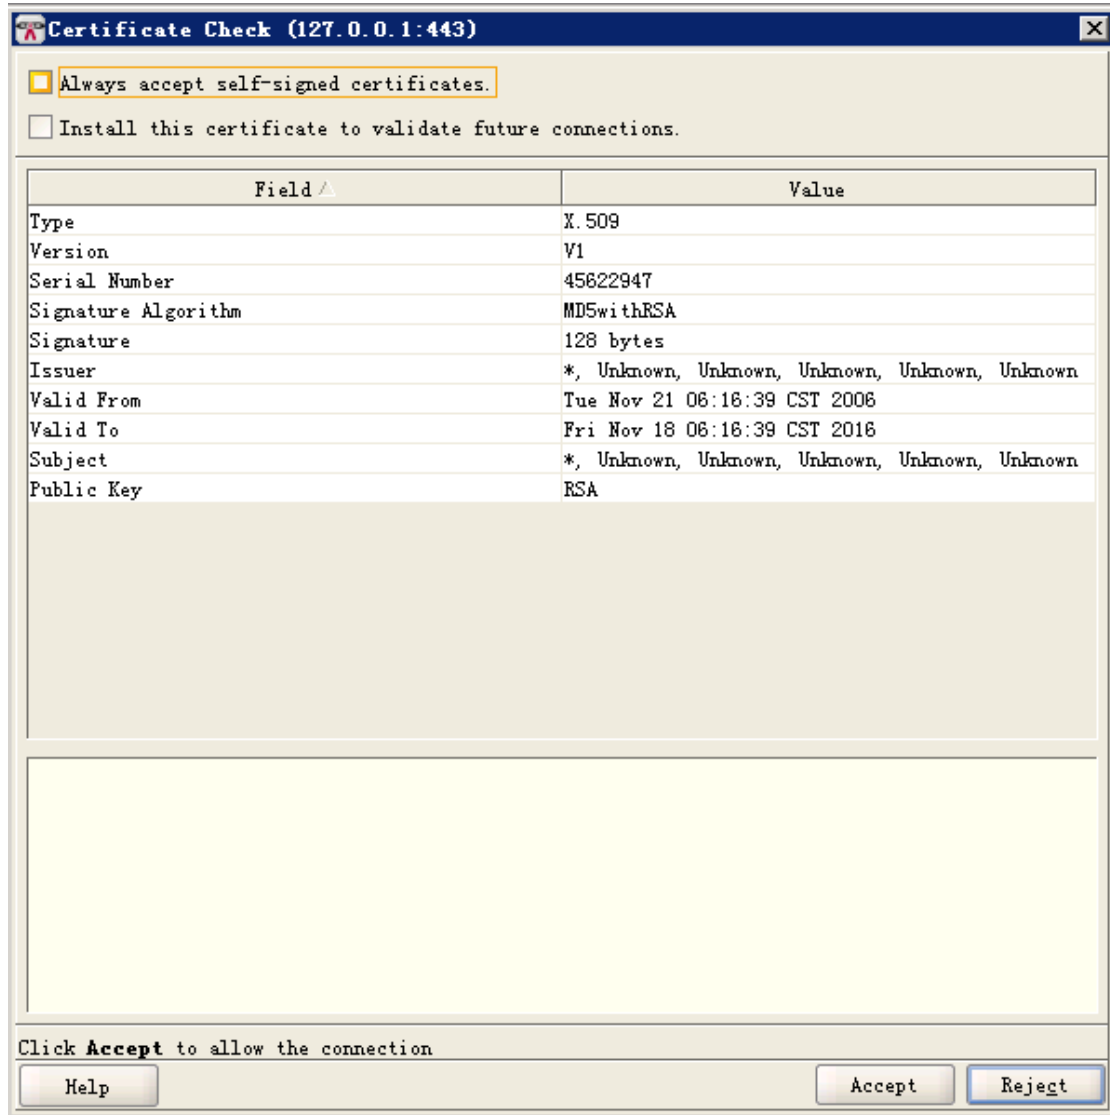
Certificate Check (127.0.0.1:443)

Always accept self-signed certificates.

Install this certificate to validate future connections.

| Field | Value |
|---|---|
| Type | X.509 |
| Version | V1 |
| Serial Number | 45622947 |
| Signature Algorithm | MD5withRSA |
| Signature | 128 bytes |
| Issuer | *, Unknown, Unknown, Unknown, Unknown, Unknown |
| Valid From | Tue Nov 21 06:16:39 CST 2006 |
| Valid To | Fri Nov 18 06:16:39 CST 2016 |
| Subject | *, Unknown, Unknown, Unknown, Unknown, Unknown |
| Public Key | RSA |

Click **Accept** to allow the connection

Help

Accept

Reject